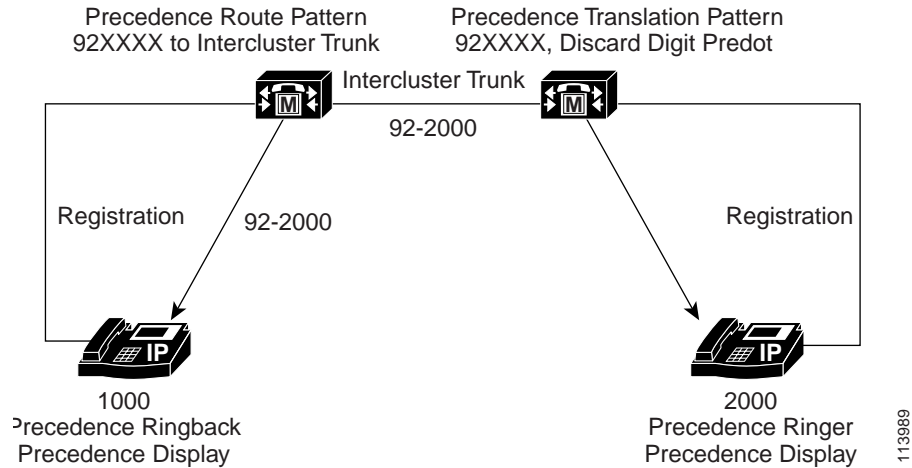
Precedence Route Pattern
92XXXX to Intercluster Trunk

Precedence Translation Pattern
92XXXX, Discard Digit Predot

Intercluster Trunk

M

M

92-2000

Registration

92-2000

Registration

IP

IP

1000
Precedence Ringback
Precedence Display

2000
Precedence Ringer
Precedence Display

113989